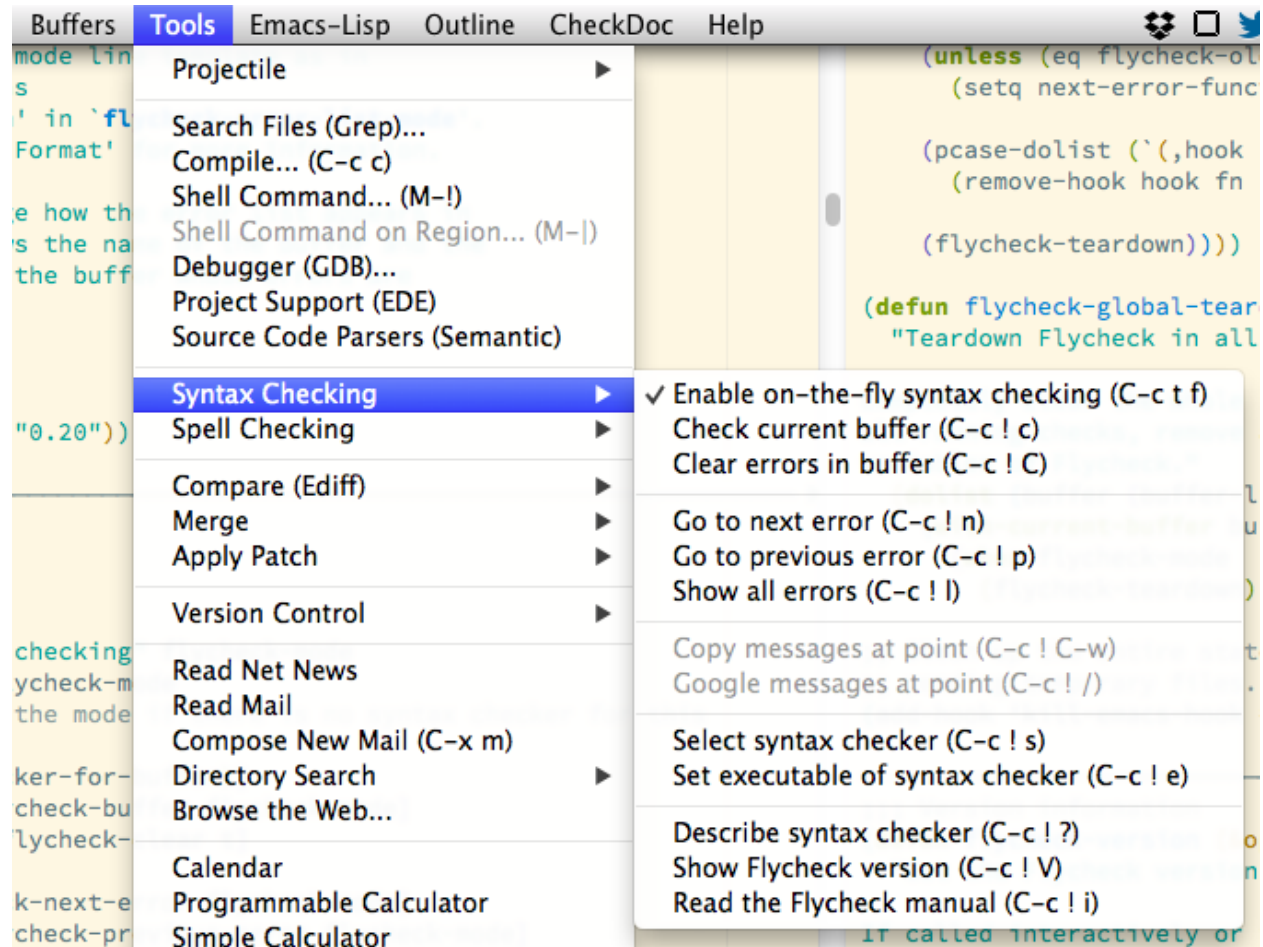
Buffers Tools Emacs-Lisp Outline CheckDoc Help

mode lin
s
' in `fl
Format'

e how th
s the na
the buff

"0.20"))

checking
ycheck-m
the mode

ker-for-
check-bu
lycheck-

k-next-e
check-pr

(unless (eq flycheck-ol
(setq next-error-func

(pcase-dolist (`(,hook
(remove-hook hook fn

(flycheck-teardown))))

(defun flycheck-global-tear
"Teardown Flycheck in all

If called interactively or

Projectile
Search Files (Grep)...
Compile... (C-c c)
Shell Command... (M-!)
Shell Command on Region... (M-|)
Debugger (GDB)...
Project Support (EDE)
Source Code Parsers (Semantic)
Syntax Checking
Spell Checking
Compare (Ediff)
Merge
Apply Patch
Version Control
Read Net News
Read Mail
Compose New Mail (C-x m)
Directory Search
Browse the Web...
Calendar
Programmable Calculator
Simple Calculator

✓ Enable on-the-fly syntax checking (C-c t f)
Check current buffer (C-c ! c)
Clear errors in buffer (C-c ! C)
Go to next error (C-c ! n)
Go to previous error (C-c ! p)
Show all errors (C-c ! l)
Copy messages at point (C-c ! C-w)
Google messages at point (C-c ! /)
Select syntax checker (C-c ! s)
Set executable of syntax checker (C-c ! e)
Describe syntax checker (C-c ! ?)
Show Flycheck version (C-c ! V)
Read the Flycheck manual (C-c ! i)